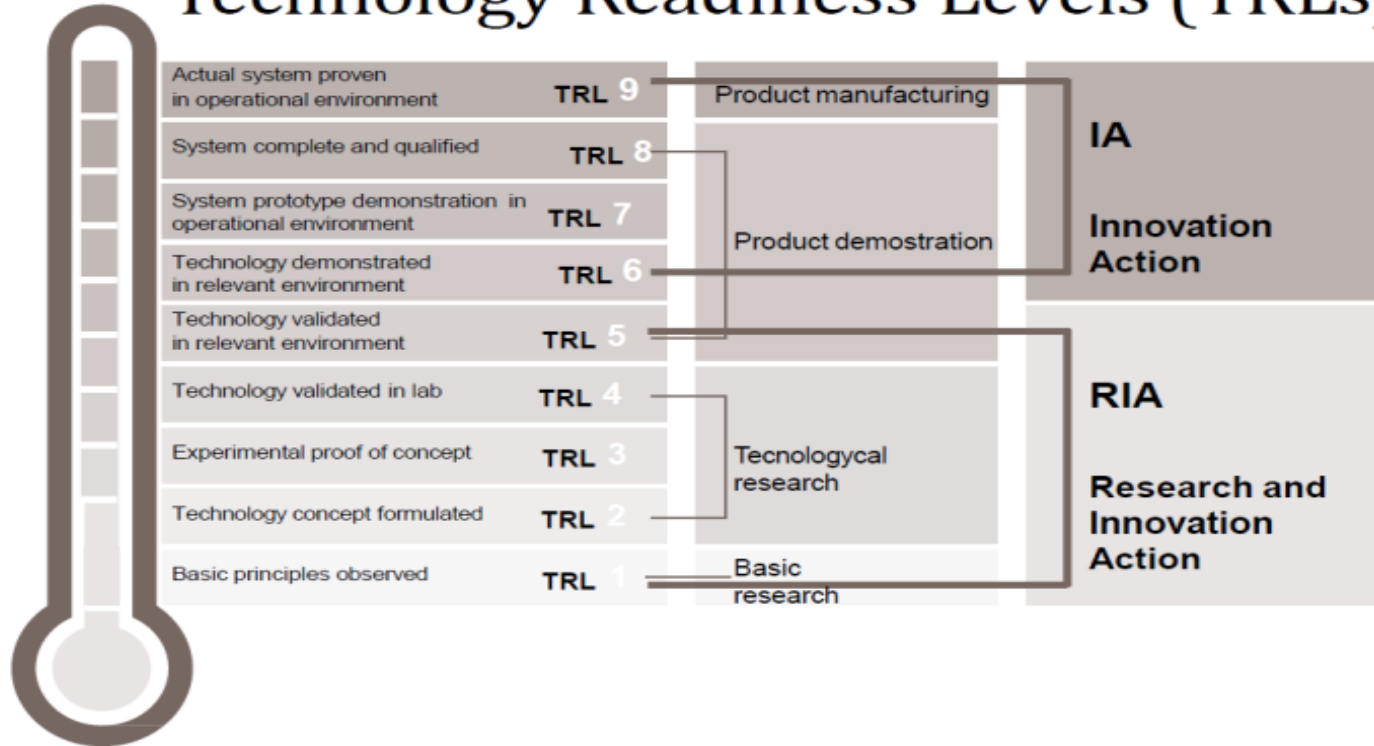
Technology Readiness Levels (TRLs)

Actual system proven in operational environment TRL 9
System complete and qualified TRL 8
System prototype demonstration in operational environment TRL 7
Technology demonstrated in relevant environment TRL 6
Technology validated in relevant environment TRL 5
Technology validated in lab TRL 4
Experimental proof of concept TRL 3
Technology concept formulated TRL 2
Basic principles observed TRL 1

Product manufacturing
Product demostration
Tecnologycal research
Basic research

IA
Innovation Action

RIA
Research and Innovation Action